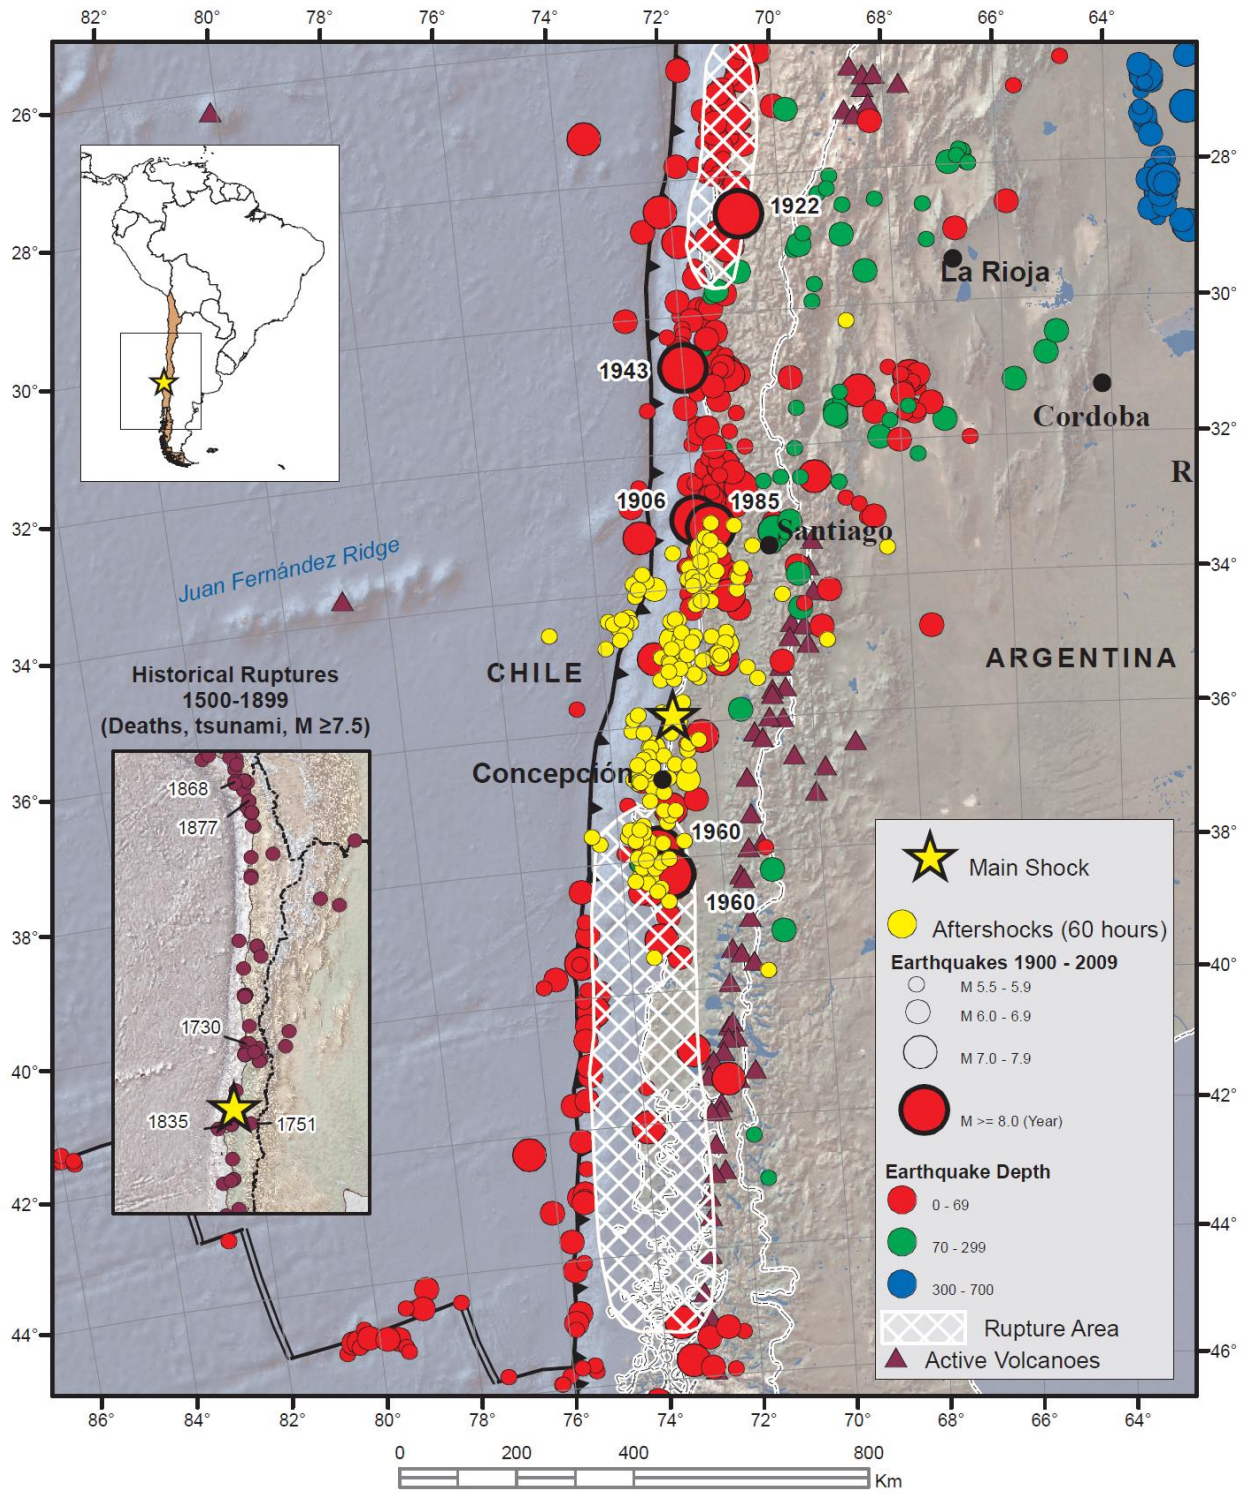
82° 80° 78° 76° 74° 72° 70° 68° 66° 64°

26° 28° 30° 32° 34° 36° 38° 40° 42° 44°

28° 30° 32° 34° 36° 38° 40° 42° 44° 46°

1922

La Rioja

1943

Cordoba

R

1906 1985

Santiago

Juan Fernández Ridge

CHILE

ARGENTINA

Historical Ruptures
1500-1899
(Deaths, tsunami, M ≥7.5)

1868
1877
1730
1835
1751

Concepción

1960
1960

Main Shock

Aftershocks (60 hours)

Earthquakes 1900 - 2009
M 5.5 - 5.9
M 6.0 - 6.9
M 7.0 - 7.9
M >= 8.0 (Year)

Earthquake Depth
0 - 69
70 - 299
300 - 700

Rupture Area

Active Volcanoes

86° 84° 82° 80° 78° 76° 74° 72° 70° 68° 66° 64°

0 200 400 800
Km